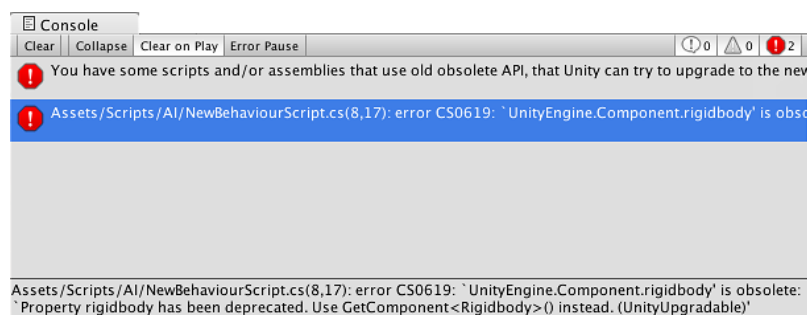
Console

Clear | Collapse | Clear on Play | Error Pause

0 0 2

You have some scripts and/or assemblies that use old obsolete API, that Unity can try to upgrade to the nev

Assets/Scripts/AI/NewBehaviourScript.cs(8,17): error CS0619: `UnityEngine.Component.rigidbody' is obsc

Assets/Scripts/AI/NewBehaviourScript.cs(8,17): error CS0619: `UnityEngine.Component.rigidbody' is obsolete: `Property rigidbody has been deprecated. Use GetComponent<Rigidbody>() instead. (UnityUpgradable)'